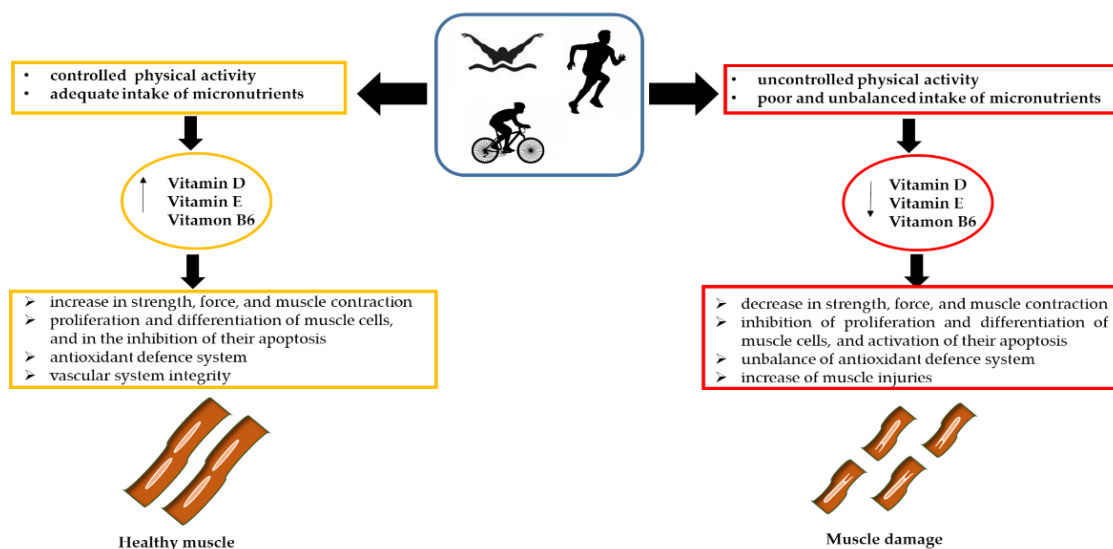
• controlled physical activity
• adequate intake of micronutrients

Vitamin D
Vitamin E
Vitamon B6

➢ increase in strength, force, and muscle contraction
➢ proliferation and differentiation of muscle cells, and in the inhibition of their apoptosis
➢ antioxidant defence system
➢ vascular system integrity

Healthy muscle

• uncontrolled physical activity
• poor and unbalanced intake of micronutrients

Vitamin D
Vitamin E
Vitamon B6

➢ decrease in strength, force, and muscle contraction
➢ inhibition of proliferation and differentiation of muscle cells, and activation of their apoptosis
➢ unbalance of antioxidant defence system
➢ increase of muscle injuries

Muscle damage